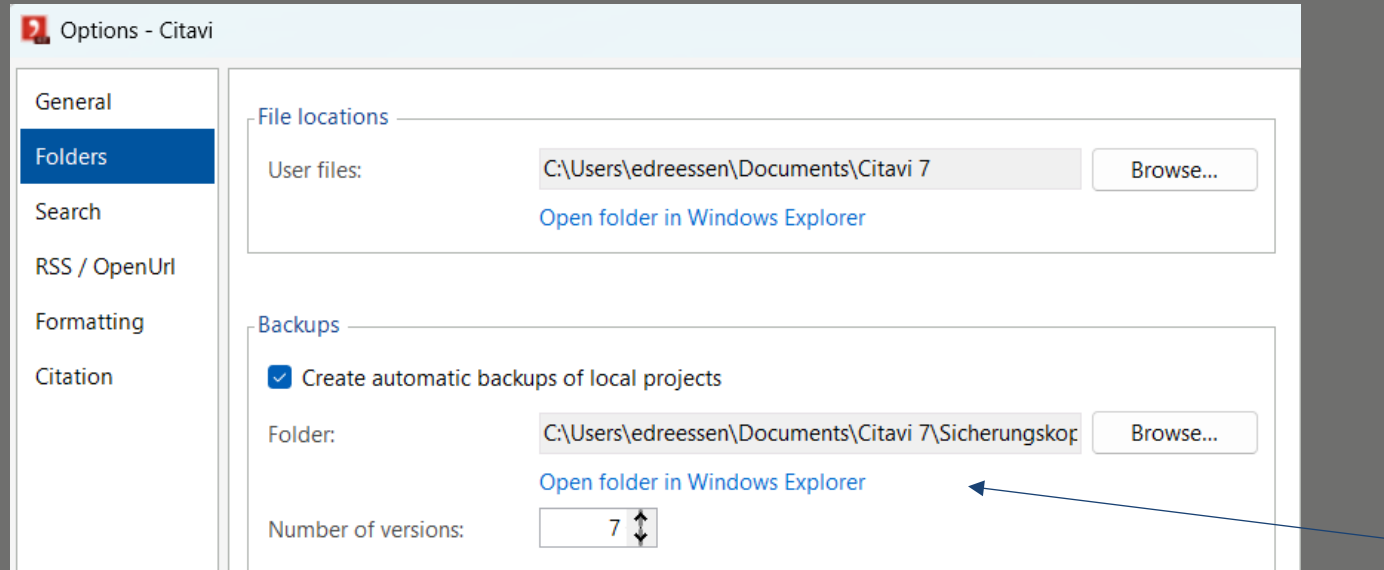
Options - Citavi

General
Folders
Search
RSS / OpenUrl
Formatting
Citation

File locations

User files: C:\Users\edreessen\Documents\Citavi 7 Browse...

Open folder in Windows Explorer

Backups

Create automatic backups of local projects

Folder: C:\Users\edreessen\Documents\Citavi 7\Sicherungskop Browse...

Open folder in Windows Explorer

Number of versions: 7